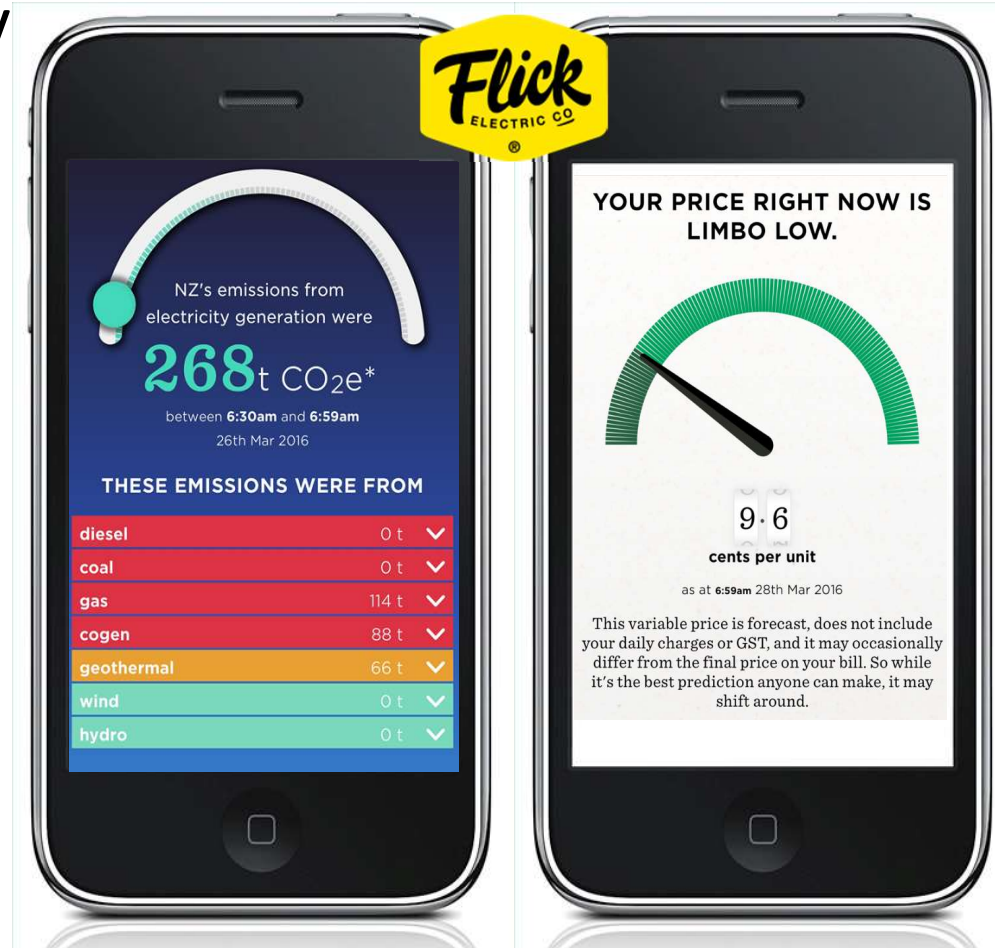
Flick ELECTRIC CO ®

NZ's emissions from electricity generation were

268t $CO_2e$*

between 6:30am and 6:59am
26th Mar 2016

THESE EMISSIONS WERE FROM

| | |
|---|---|
| diesel | 0 t |
| coal | 0 t |
| gas | 114 t |
| cogen | 88 t |
| geothermal | 66 t |
| wind | 0 t |
| hydro | 0 t |

YOUR PRICE RIGHT NOW IS LIMBO LOW.

9·6
cents per unit

as at 6:59am 28th Mar 2016

This variable price is forecast, does not include your daily charges or GST, and it may occasionally differ from the final price on your bill. So while it's the best prediction anyone can make, it may shift around.